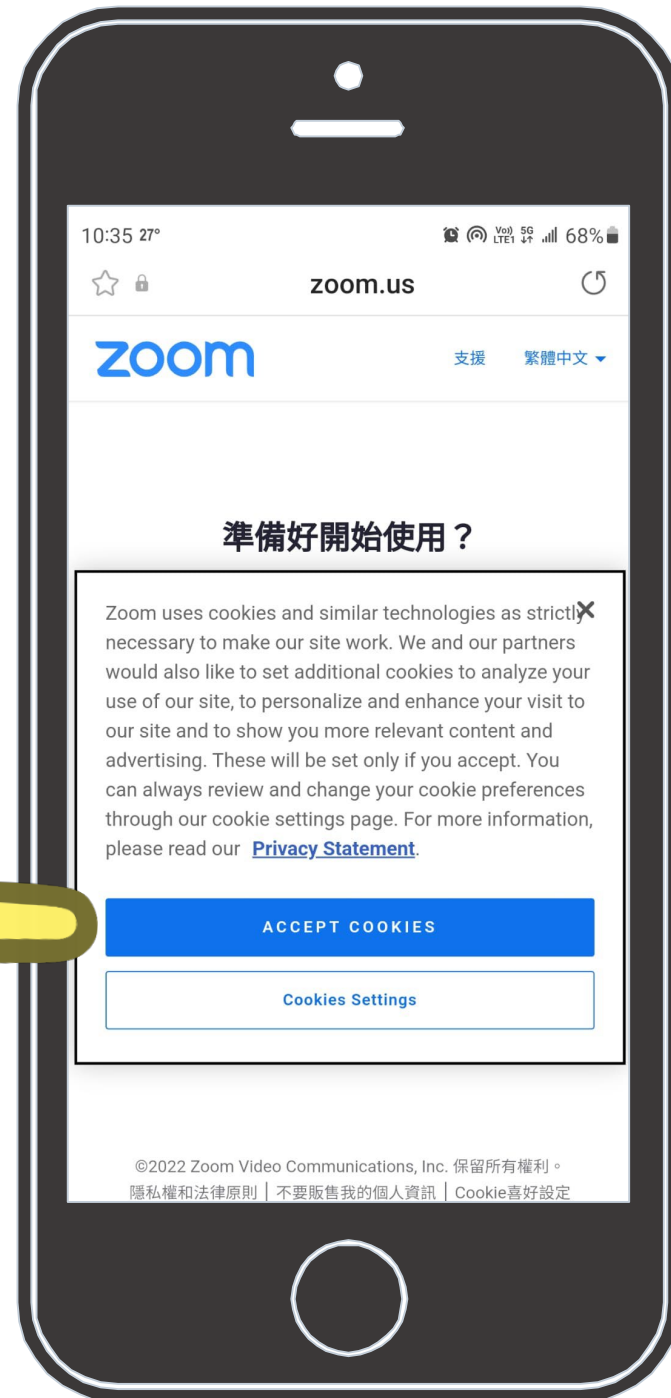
10:35 27° Vo) LTE1 5G 68%

zoom.us

zoom

支援 繁體中文

準備好開始使用？

Zoom uses cookies and similar technologies as strictly necessary to make our site work. We and our partners would also like to set additional cookies to analyze your use of our site, to personalize and enhance your visit to our site and to show you more relevant content and advertising. These will be set only if you accept. You can always review and change your cookie preferences through our cookie settings page. For more information, please read our Privacy Statement.

ACCEPT COOKIES

Cookies Settings

©2022 Zoom Video Communications, Inc. 保留所有權利。
隱私權和法律原則 | 不要販售我的個人資訊 | Cookie喜好設定